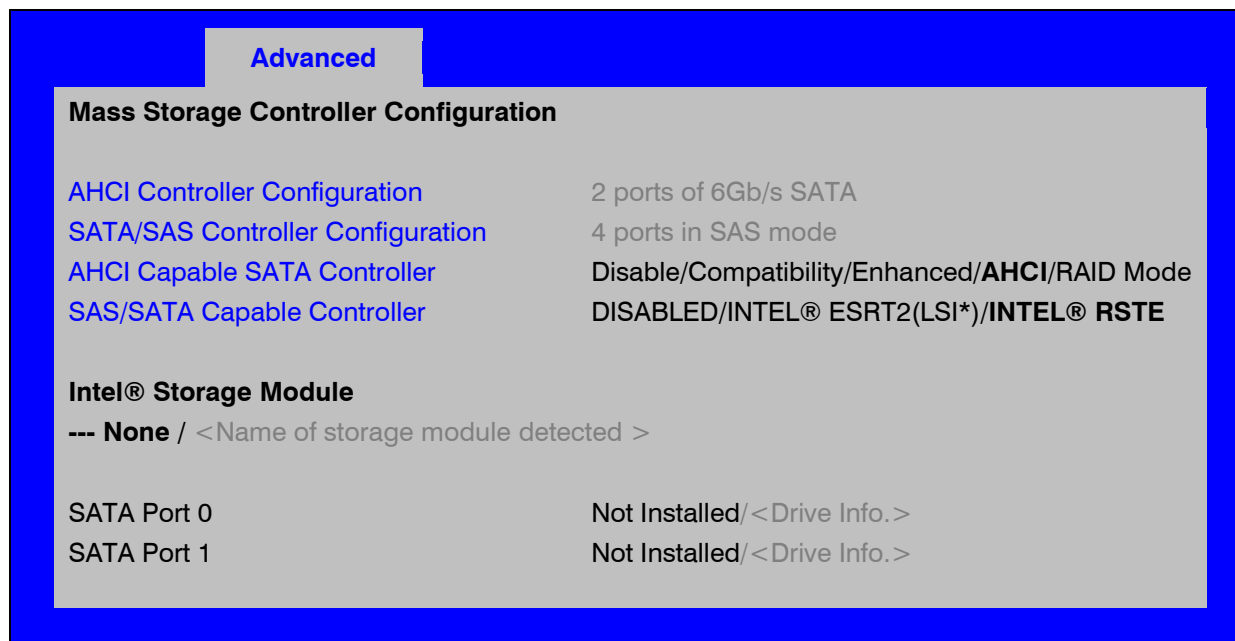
Advanced

Mass Storage Controller Configuration

| | |
|---|---|
| AHCI Controller Configuration | 2 ports of 6Gb/s SATA |
| SATA/SAS Controller Configuration | 4 ports in SAS mode |
| AHCI Capable SATA Controller | Disable/Compatibility/Enhanced/AHCI/RAID Mode |
| SAS/SATA Capable Controller | DISABLED/INTEL® ESRT2(LSI*)/INTEL® RSTE |

Intel® Storage Module
--- None / <Name of storage module detected >

| | |
|---|---|
| SATA Port 0 | Not Installed/<Drive Info.> |
| SATA Port 1 | Not Installed/<Drive Info.> |